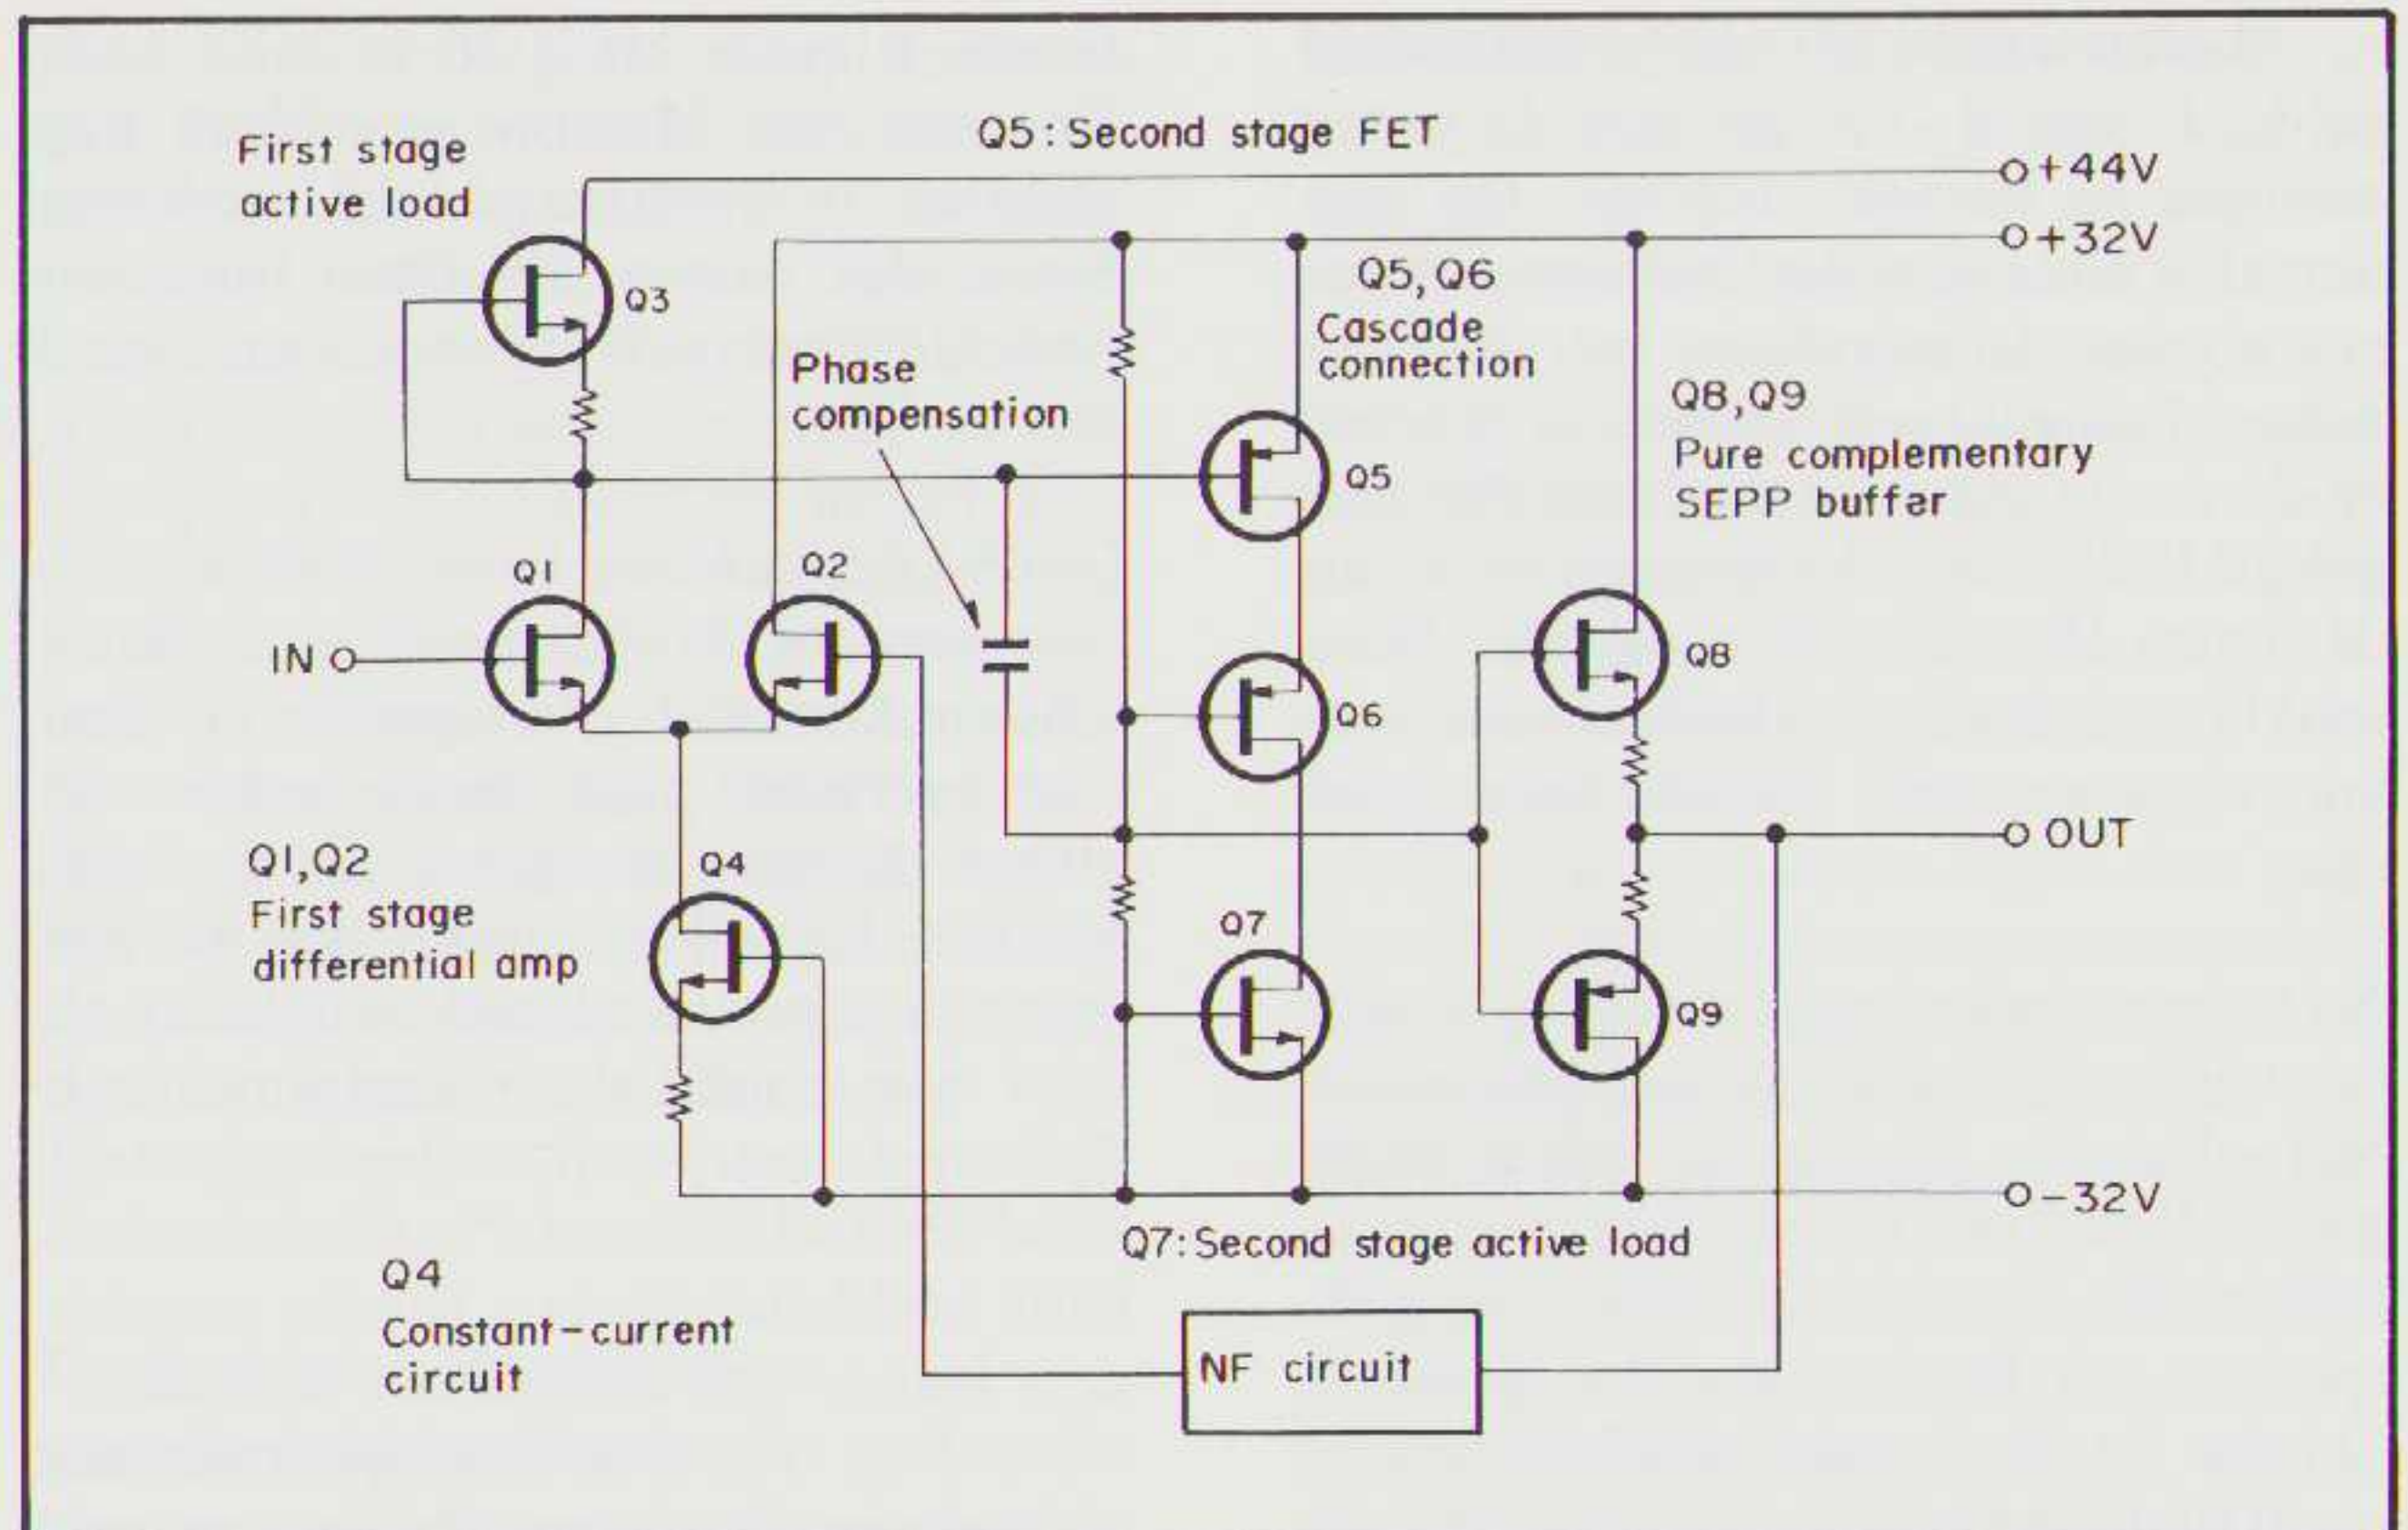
Q5: Second stage FET

First stage active load

+44V

+32V

Q3

Q5, Q6 Cascade connection

Phase compensation

Q8, Q9 Pure complementary SEPP buffar

Q5

Q1

Q2

IN

Q8

Q6

OUT

Q1, Q2 First stage differential amp

Q4

Q7

Q9

-32V

Q7: Second stage active load

Q4 Constant-current circuit

NF circuit